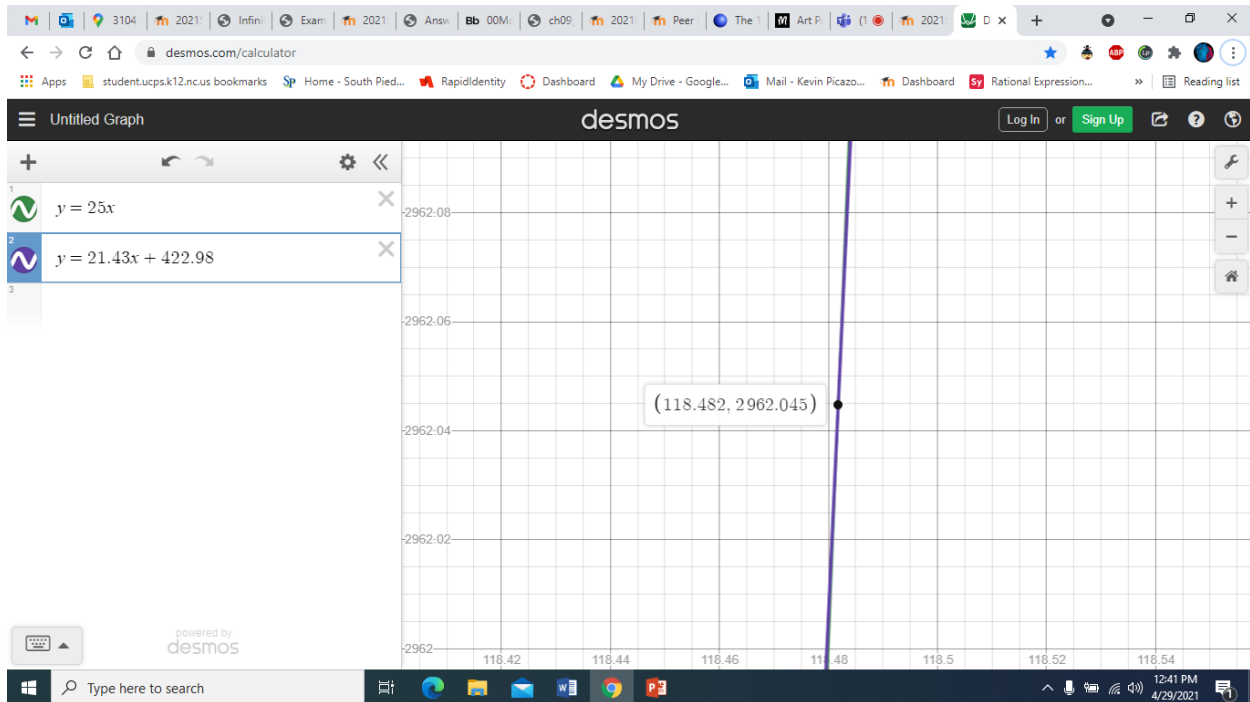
M | 3104 | 2021 | Infini | Exam | 2021 | Answ | Bb 00M | ch09 | 2021 | Peer | The | Art P | (1 | 2021 | D ×

desmos.com/calculator

Apps student.ucps.k12.nc.us bookmarks Home - South Pied... RapidIdentity Dashboard My Drive - Google... Mail - Kevin Picazo... Dashboard Rational Expression... » Reading list

Untitled Graph

desmos

Log In or Sign Up

1 $y=25x$

2 $y=21.43x+422.98$

3

powered by desmos

2962.08

2962.06

2962.04

2962.02

2962

$(118.482, 2962.045)$

118.42 118.44 118.46 118.48 118.5 118.52 118.54

Type here to search

12:41 PM 4/29/2021